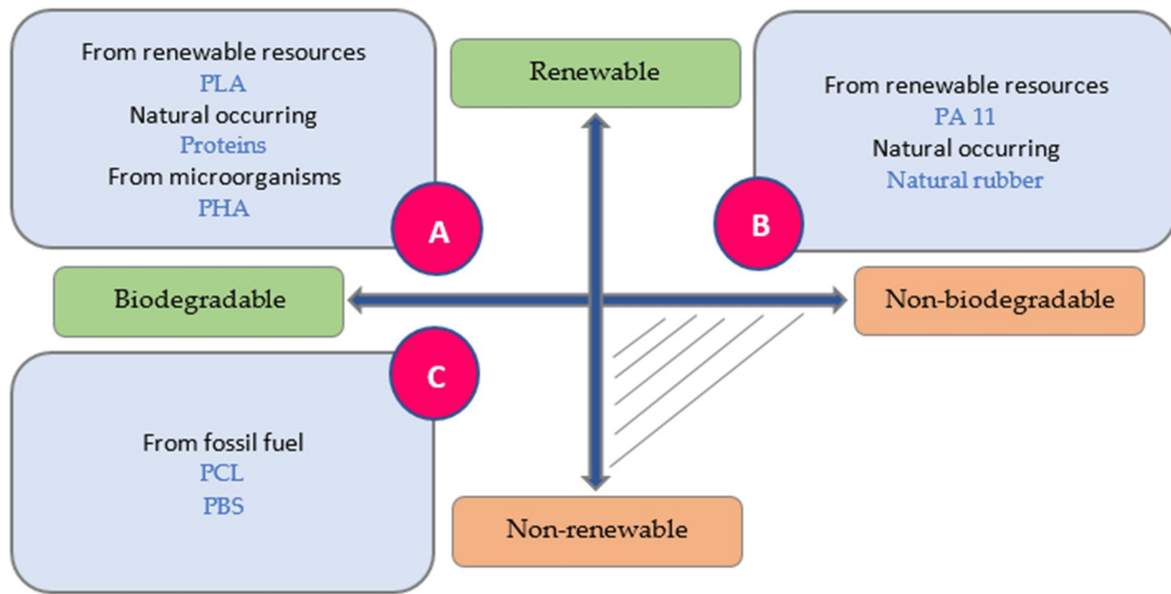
From renewable resources
PLA
Natural occurring
Proteins
From microorganisms
PHA

A

Renewable

From renewable resources
PA 11
Natural occurring
Natural rubber

B

Biodegradable

Non-biodegradable

C

From fossil fuel
PCL
PBS

Non-renewable